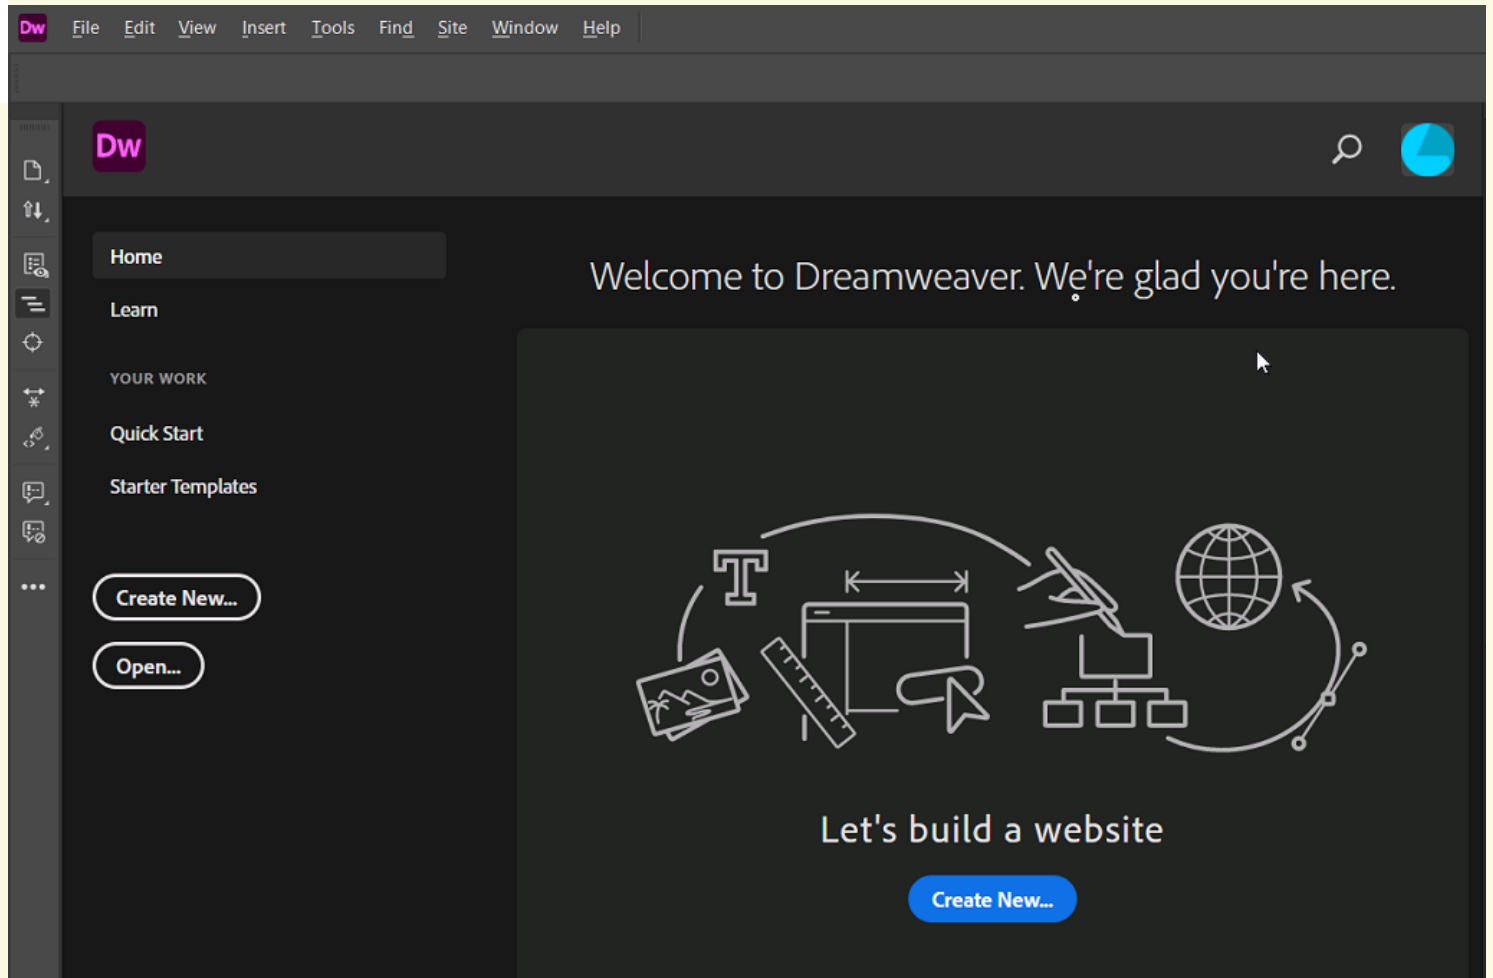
Dw File Edit View Insert Tools Find Site Window Help

Dw

Home

Learn

YOUR WORK

Quick Start

Starter Templates

Create New...

Open...

Welcome to Dreamweaver. We're glad you're here.

T

Let's build a website

Create New...